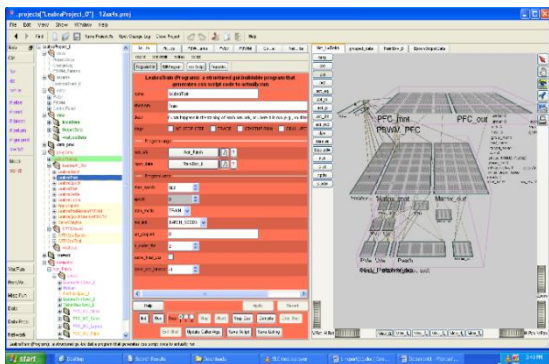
*..projects["LeabraProject_0"] - 12axfs.proj

File Edit View Show Window Help

LeabraProgram: a structured gui-buildable program that generates css script code to actually run

name LeabraTrain

short_nm Train

tags

desc

flags

Program args

Program vars

Init Run Step Stop Abort

Init Run Step Stop Abort Edit Prog Update Calls Args Save Script Save Settings

Help Apply Revert

PFC_mnt PSWM_PFC PFC_out

Striatum_mnt Matrix_out

PVe SNc Patch

Start